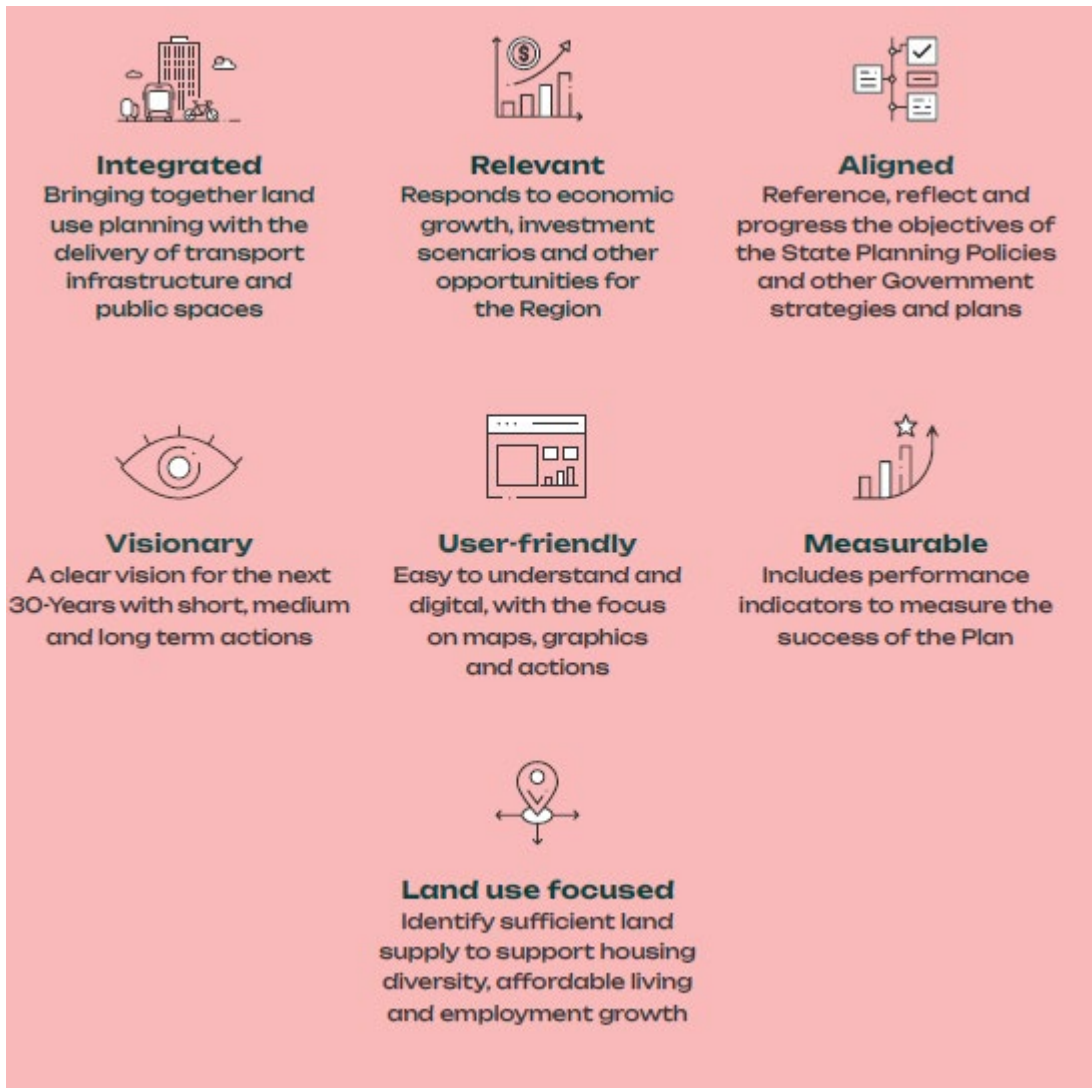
Integrated
Bringing together land use planning with the delivery of transport infrastructure and public spaces

Relevant
Responds to economic growth, investment scenarios and other opportunities for the Region

Aligned
Reference, reflect and progress the objectives of the State Planning Policies and other Government strategies and plans

Visionary
A clear vision for the next 30-Years with short, medium and long term actions

User-friendly
Easy to understand and digital, with the focus on maps, graphics and actions

Measurable
Includes performance indicators to measure the success of the Plan

Land use focused
Identify sufficient land supply to support housing diversity, affordable living and employment growth